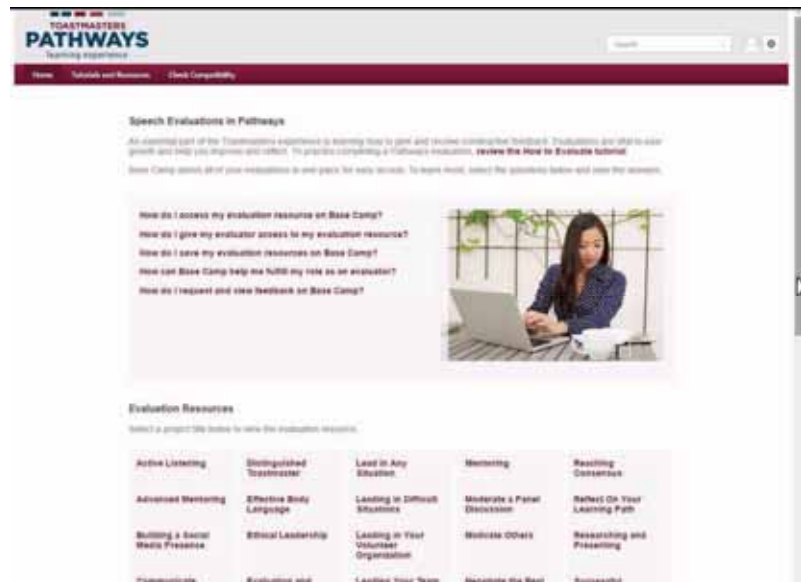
TOASTMASTERS
PATHWAYS
learning experience

Search

Home Tutorials and Resources Check Compatibility

Speech Evaluations in Pathways

An essential part of the Toastmasters experience is learning how to give and receive constructive feedback. Evaluations are vital to your growth and help you improve and reflect. To practice completing a Pathways evaluation, review the How to Evaluate tutorial.

Base Camp stores all of your evaluations in one place for easy access. To learn more, select the questions below and view the answers.

How do I access my evaluation resource on Base Camp?
How do I give my evaluator access to my evaluation resource?
How do I save my evaluation resources on Base Camp?
How can Base Camp help me fulfill my role as an evaluator?
How do I request and view feedback on Base Camp?

Evaluation Resources

Select a project title below to view the evaluation resource.

| Active Listening | Distinguished Toastmaster | Lead in Any Situation | Mentoring | Reaching Consensus |
|---|---|---|---|---|
| Advanced Mentoring | Effective Body Language | Leading in Difficult Situations | Moderate a Panel Discussion | Reflect On Your Learning Path |
| Building a Social Media Presence | Ethical Leadership | Leading in Your Volunteer Organization | Motivate Others | Researching and Presenting |
| Communicate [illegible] | Evaluation and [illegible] | Leading Your Team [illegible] | Negotiate the Best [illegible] | Successful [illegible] |